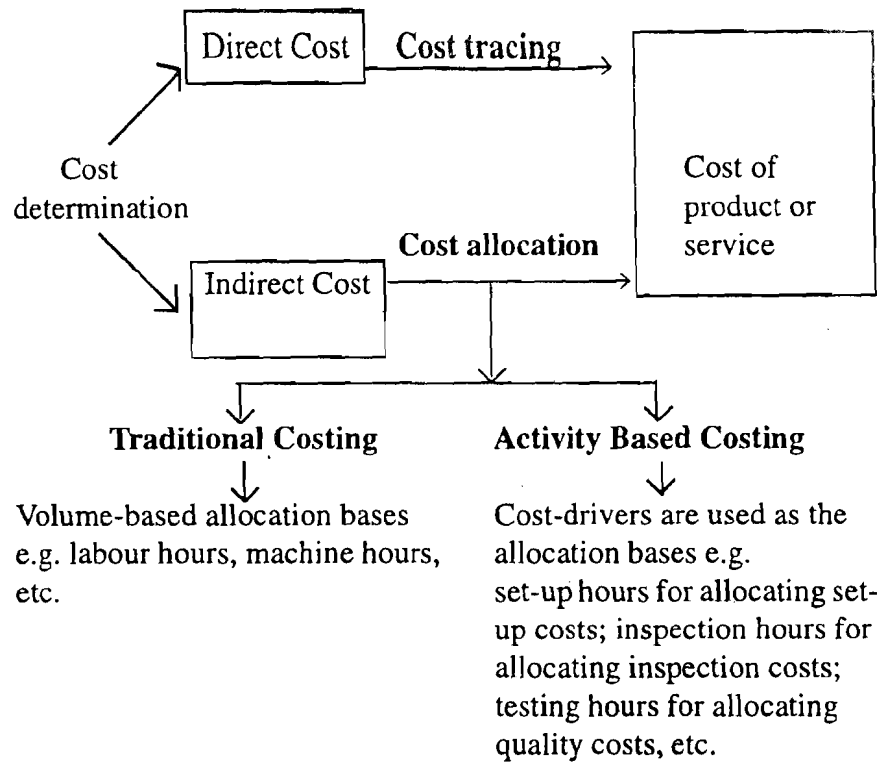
Direct Cost

Cost tracing

Cost determination

Cost of product or service

Cost allocation

Indirect Cost

Traditional Costing

Volume-based allocation bases e.g. labour hours, machine hours, etc.

Activity Based Costing

Cost-drivers are used as the allocation bases e.g. set-up hours for allocating set-up costs; inspection hours for allocating inspection costs; testing hours for allocating quality costs, etc.